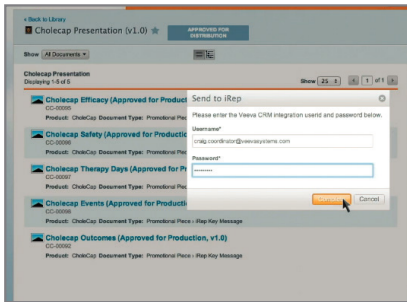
< Back to Library

Cholecap Presentation (v1.0)

APPROVED FOR DISTRIBUTION

Show All Documents

Cholecap Presentation
Displaying 1-5 of 5

Show 25 | 1 of 1

Cholecap Efficacy (Approved for Product
CC-00005
Product: Cholecap Document Type: Promotional Pie

Cholecap Safety (Approved for Production
CC-00006
Product: Cholecap Document Type: Promotional Pie

Cholecap Therapy Days (Approved for Pr
CC-00007
Product: Cholecap Document Type: Promotional Pie

Cholecap Events (Approved for Production
CC-00008
Product: Cholecap Document Type: Promotional Piece : iRep Key Message

Cholecap Outcomes (Approved for Production, v1.0)
CC-00002
Product: Cholecap Document Type: Promotional Piece : iRep Key Message

Send to iRep

Please enter the Veeva CRM integration userid and password below.

Username*
craig.coordinator@veevasystems.com

Password*
••••••••••

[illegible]

Cancel